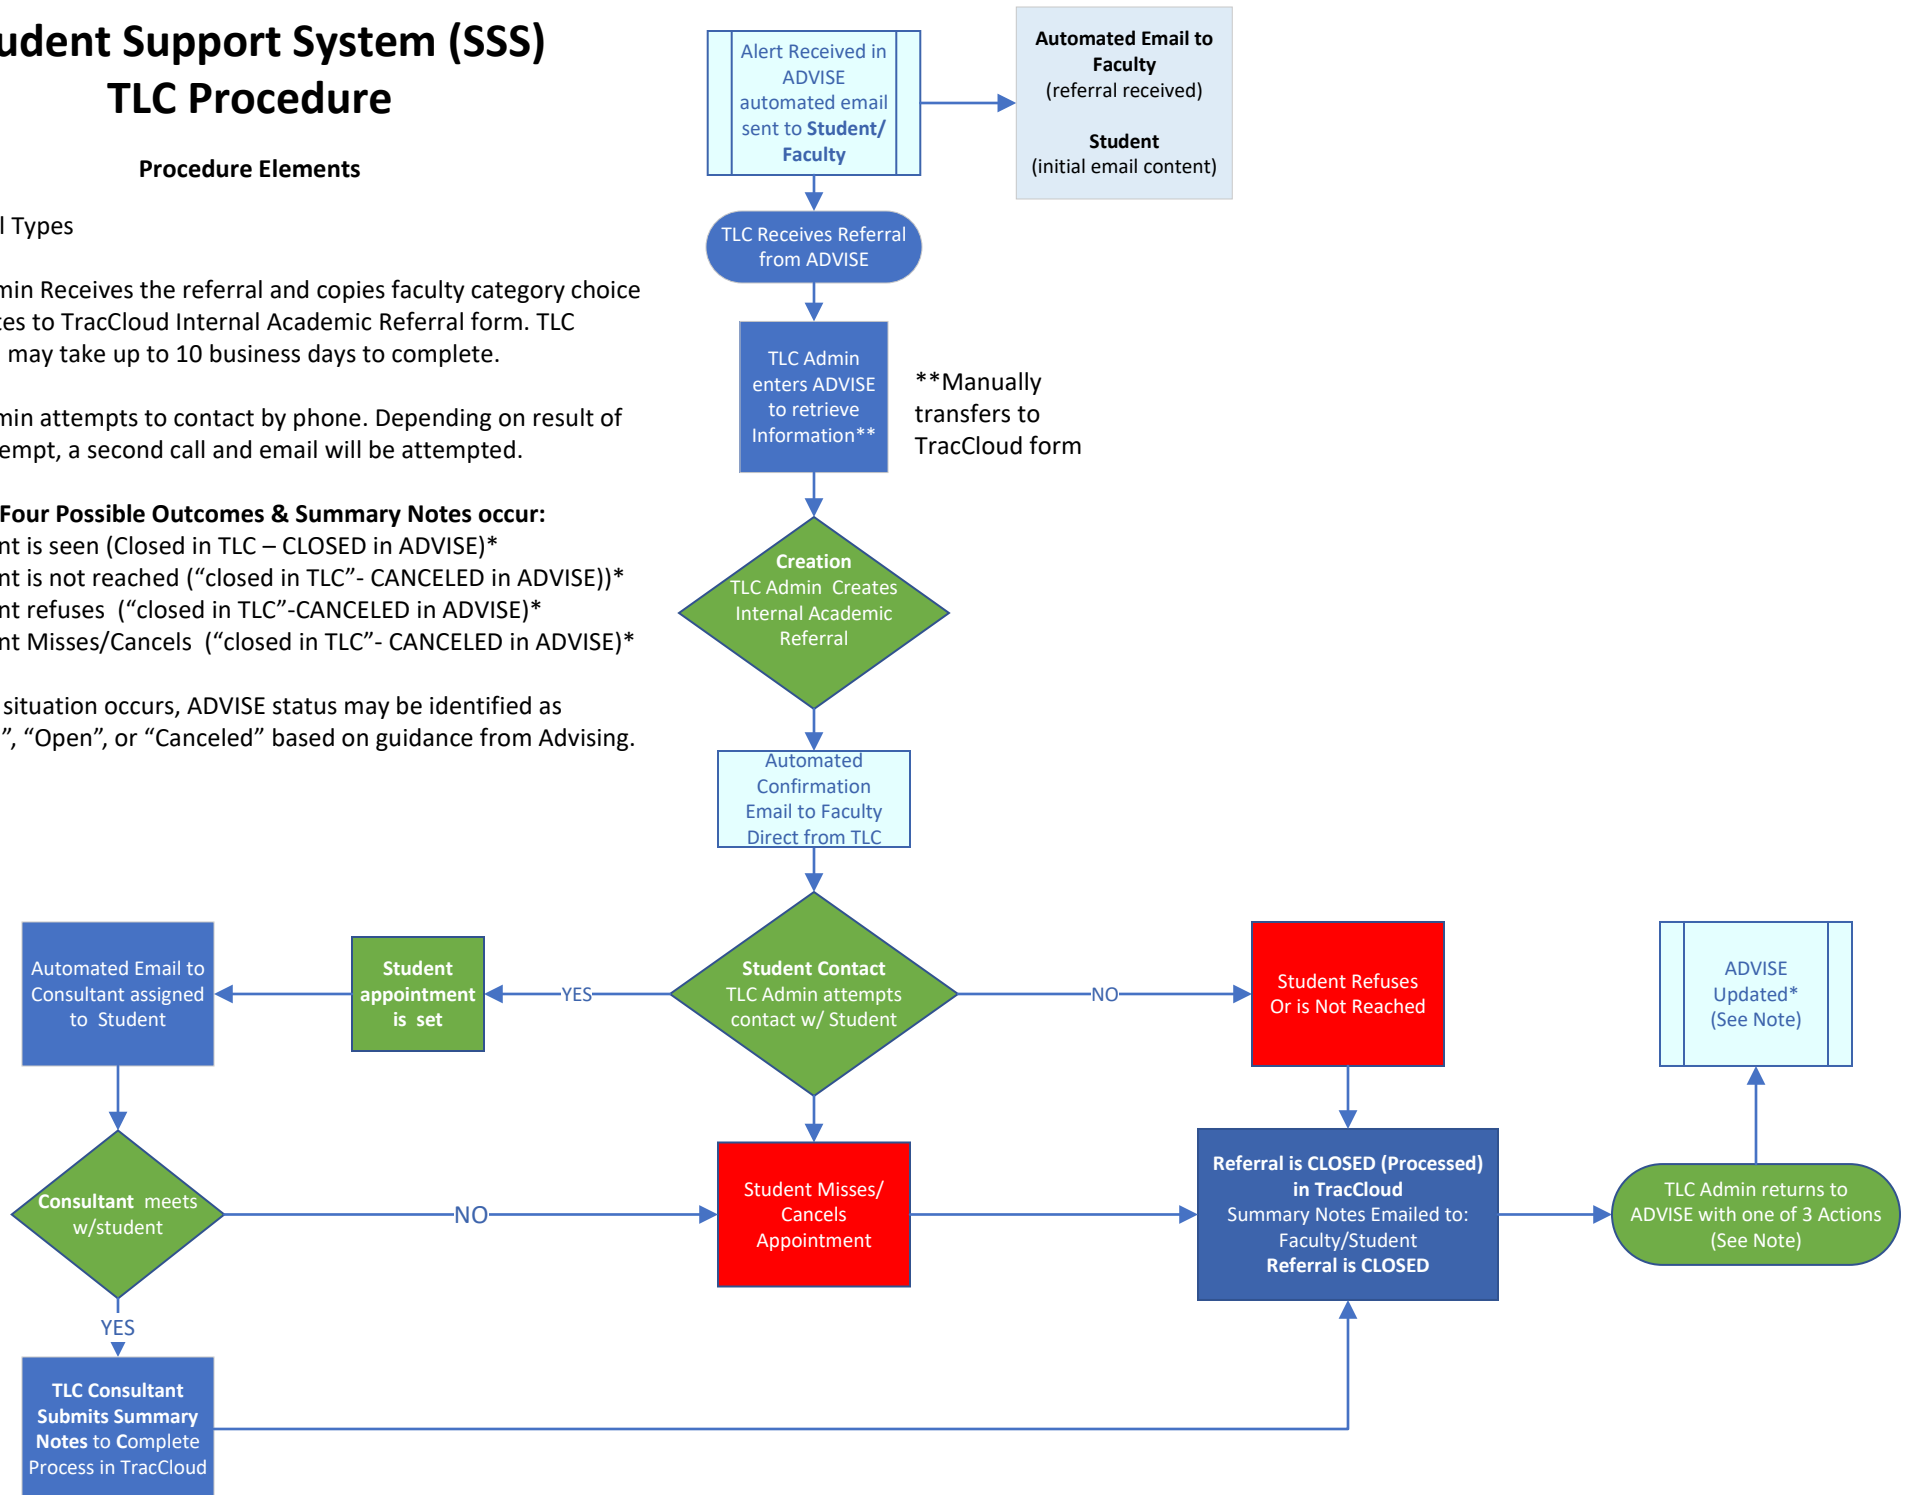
udent Support System (SSS)
TLC Procedure

Procedure Elements

l Types

min Receives the referral and copies faculty category choice es to TracCloud Internal Academic Referral form. TLC may take up to 10 business days to complete.

min attempts to contact by phone. Depending on result of empt, a second call and email will be attempted.

Four Possible Outcomes & Summary Notes occur:
nt is seen (Closed in TLC – CLOSED in ADVISE)*
nt is not reached (“closed in TLC”- CANCELED in ADVISE))*
nt refuses (“closed in TLC”-CANCELED in ADVISE)*
nt Misses/Cancels (“closed in TLC”- CANCELED in ADVISE)*

situation occurs, ADVISE status may be identified as ”, “Open”, or “Canceled” based on guidance from Advising.

Alert Received in ADVISE automated email sent to Student/ Faculty

Automated Email to Faculty
(referral received)

Student
(initial email content)

TLC Receives Referral from ADVISE

TLC Admin enters ADVISE to retrieve Information**

**Manually transfers to TracCloud form

Creation
TLC Admin Creates Internal Academic Referral

Automated Confirmation Email to Faculty Direct from TLC

Automated Email to Consultant assigned to Student

Student appointment is set

YES

Student Contact
TLC Admin attempts contact w/ Student

NO

Student Refuses Or is Not Reached

ADVISE Updated* (See Note)

Consultant meets w/student

NO

Student Misses/ Cancels Appointment

Referral is CLOSED (Processed) in TracCloud
Summary Notes Emailed to: Faculty/Student
Referral is CLOSED

TLC Admin returns to ADVISE with one of 3 Actions (See Note)

YES

TLC Consultant Submits Summary Notes to Complete Process in TracCloud